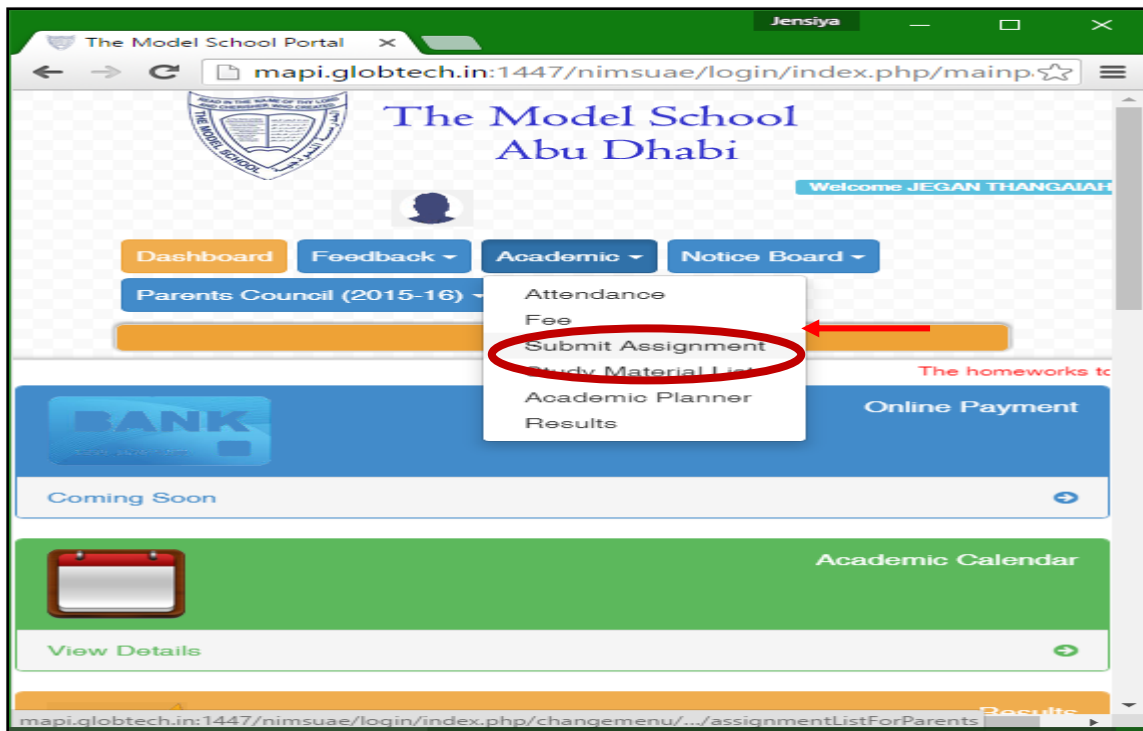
Jensiya

The Model School Portal

mapi.globtech.in:1447/nimsuae/login/index.php/mainp

READ IN THE NAME OF THY LORD AND CHERISHER WHO CREATED
THE MODEL SCHOOL

The Model School
Abu Dhabi

Welcome JEGAN THANGAIAH

Dashboard
Feedback
Academic
Notice Board
Parents Council (2015-16)

Attendance
Fee
Submit Assignment
Study Material List
Academic Planner
Results

The homeworks to

BANK

Online Payment

Coming Soon

Academic Calendar

View Details

Results

mapi.globtech.in:1447/nimsuae/login/index.php/changemenu/.../assignmentListForParents